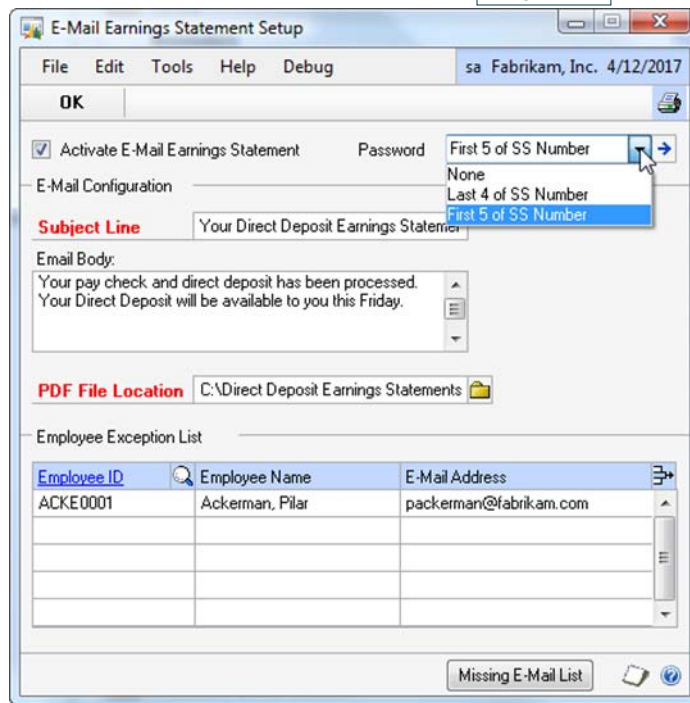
E-Mail Earnings Statement Setup

File Edit Tools Help Debug sa Fabrikam, Inc. 4/12/2017

OK

Activate E-Mail Earnings Statement Password First 5 of SS Number

None
Last 4 of SS Number
First 5 of SS Number

E-Mail Configuration

Subject Line Your Direct Deposit Earnings Statemer

Email Body:
Your pay check and direct deposit has been processed. Your Direct Deposit will be available to you this Friday.

PDF File Location C:\Direct Deposit Earnings Statements

Employee Exception List

| Employee ID | Employee Name | E-Mail Address |
|---|---|---|
| ACKE0001 | Ackerman, Pilar | packerman@fabrikam.com |
| | | |
| | | |
| | | |
| | | |

Missing E-Mail List